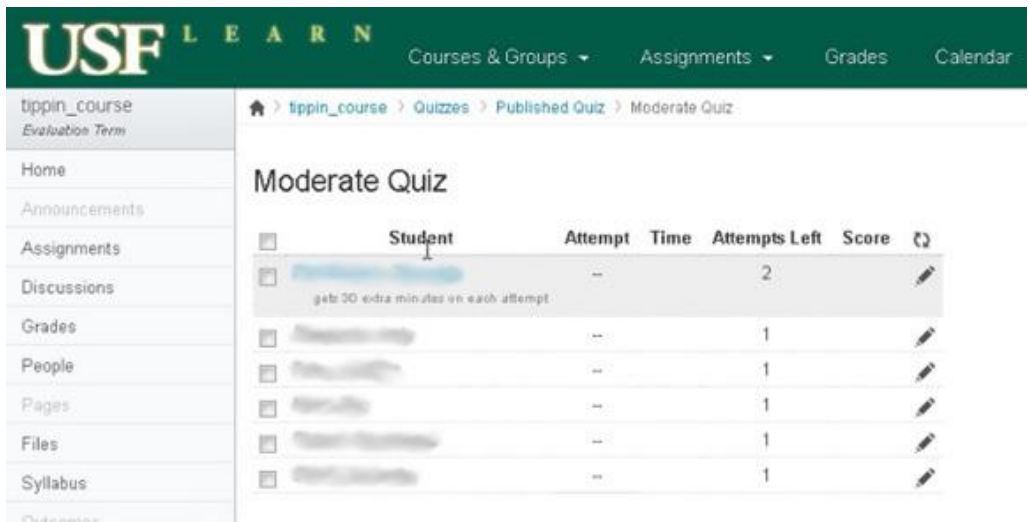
USF L E A R N Courses & Groups ▾ Assignments ▾ Grades Calendar

tippin_course
Evaluation Term

Home
Announcements
Assignments
Discussions
Grades
People
Pages
Files
Syllabus
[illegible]

tippin_course > Quizzes > Published Quiz > Moderate Quiz

Moderate Quiz

| | Student | Attempt | Time | Attempts Left | Score |
|---|---|---|---|---|---|
| | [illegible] gets 30 extra minutes on each attempt | -- | | 2 | |
| | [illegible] | -- | | 1 | |
| | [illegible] | -- | | 1 | |
| | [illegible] | -- | | 1 | |
| | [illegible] | -- | | 1 | |
| | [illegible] | -- | | 1 | |